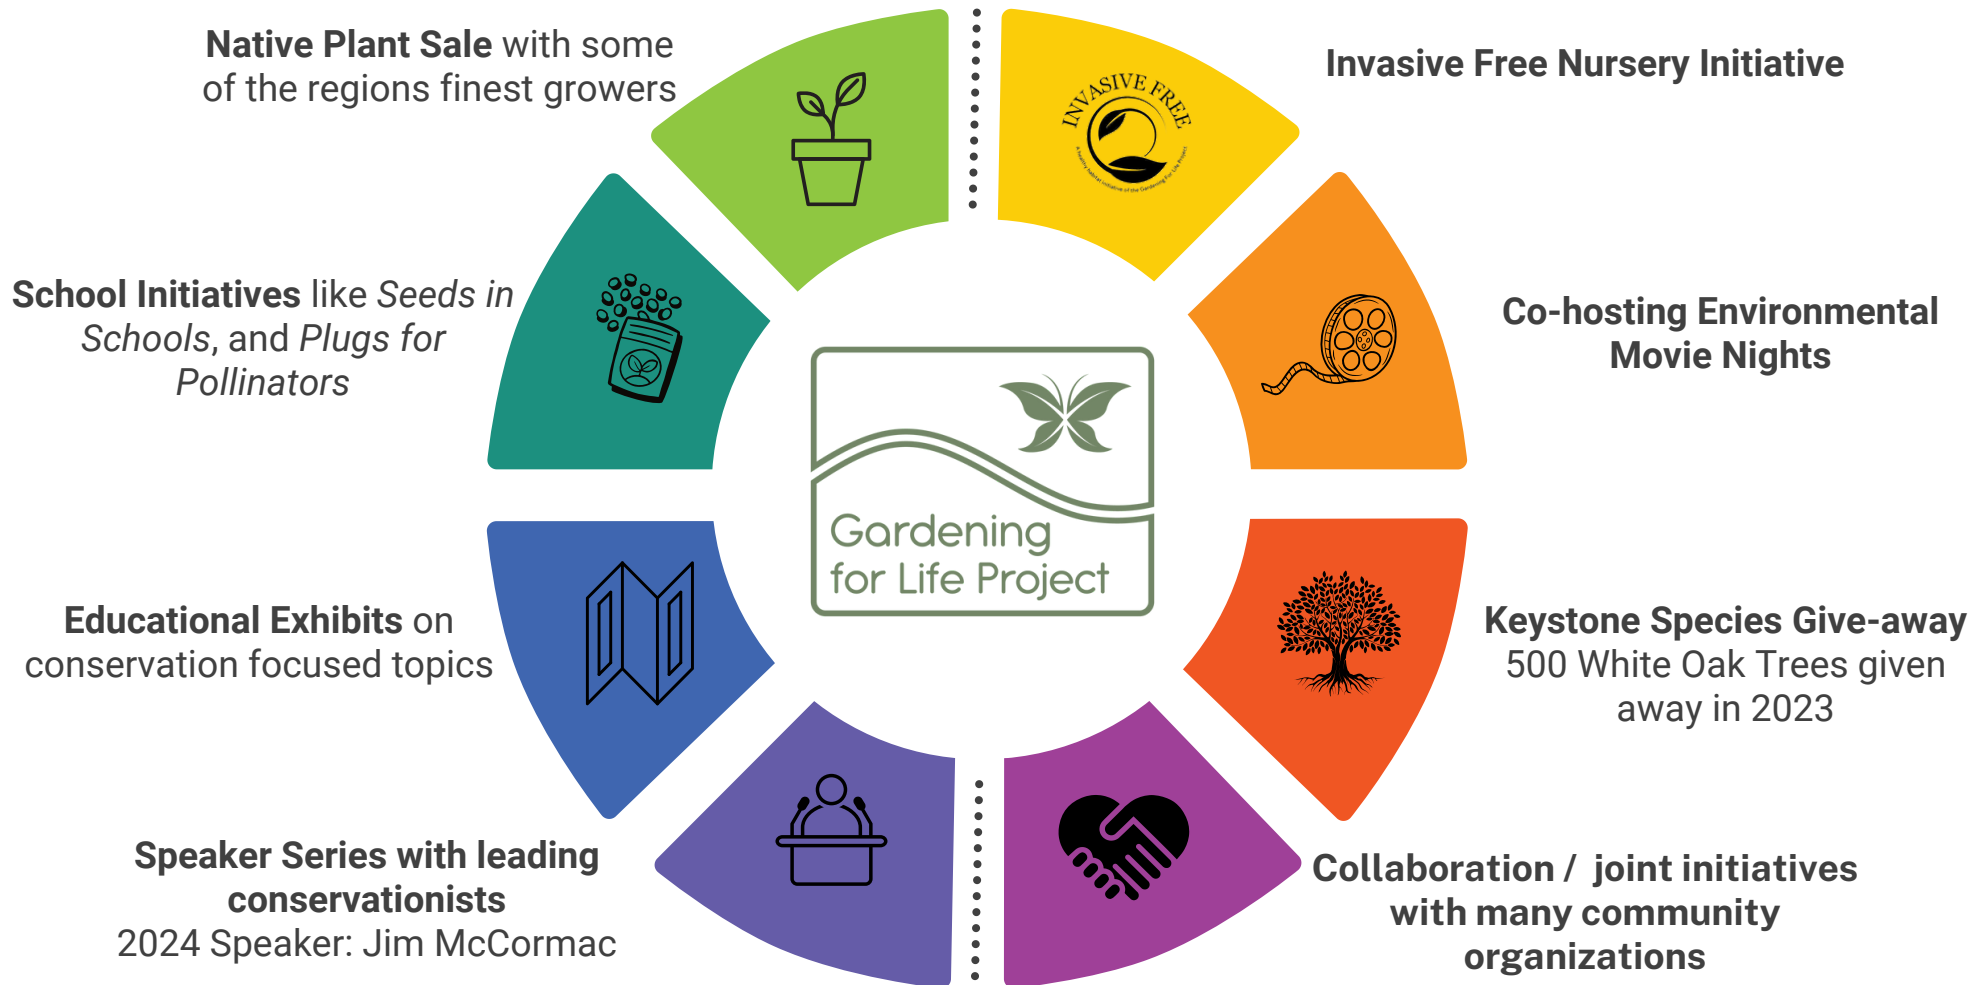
**Native Plant Sale** with some of the regions finest growers

**Invasive Free Nursery Initiative**

INVASIVE FREE

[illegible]

**School Initiatives** like *Seeds in Schools*, and *Plugs for Pollinators*

**Co-hosting Environmental Movie Nights**

Gardening for Life Project

**Educational Exhibits** on conservation focused topics

**Keystone Species Give-away**
500 White Oak Trees given away in 2023

**Speaker Series with leading conservationists**
2024 Speaker: Jim McCormac

**Collaboration / joint initiatives with many community organizations**